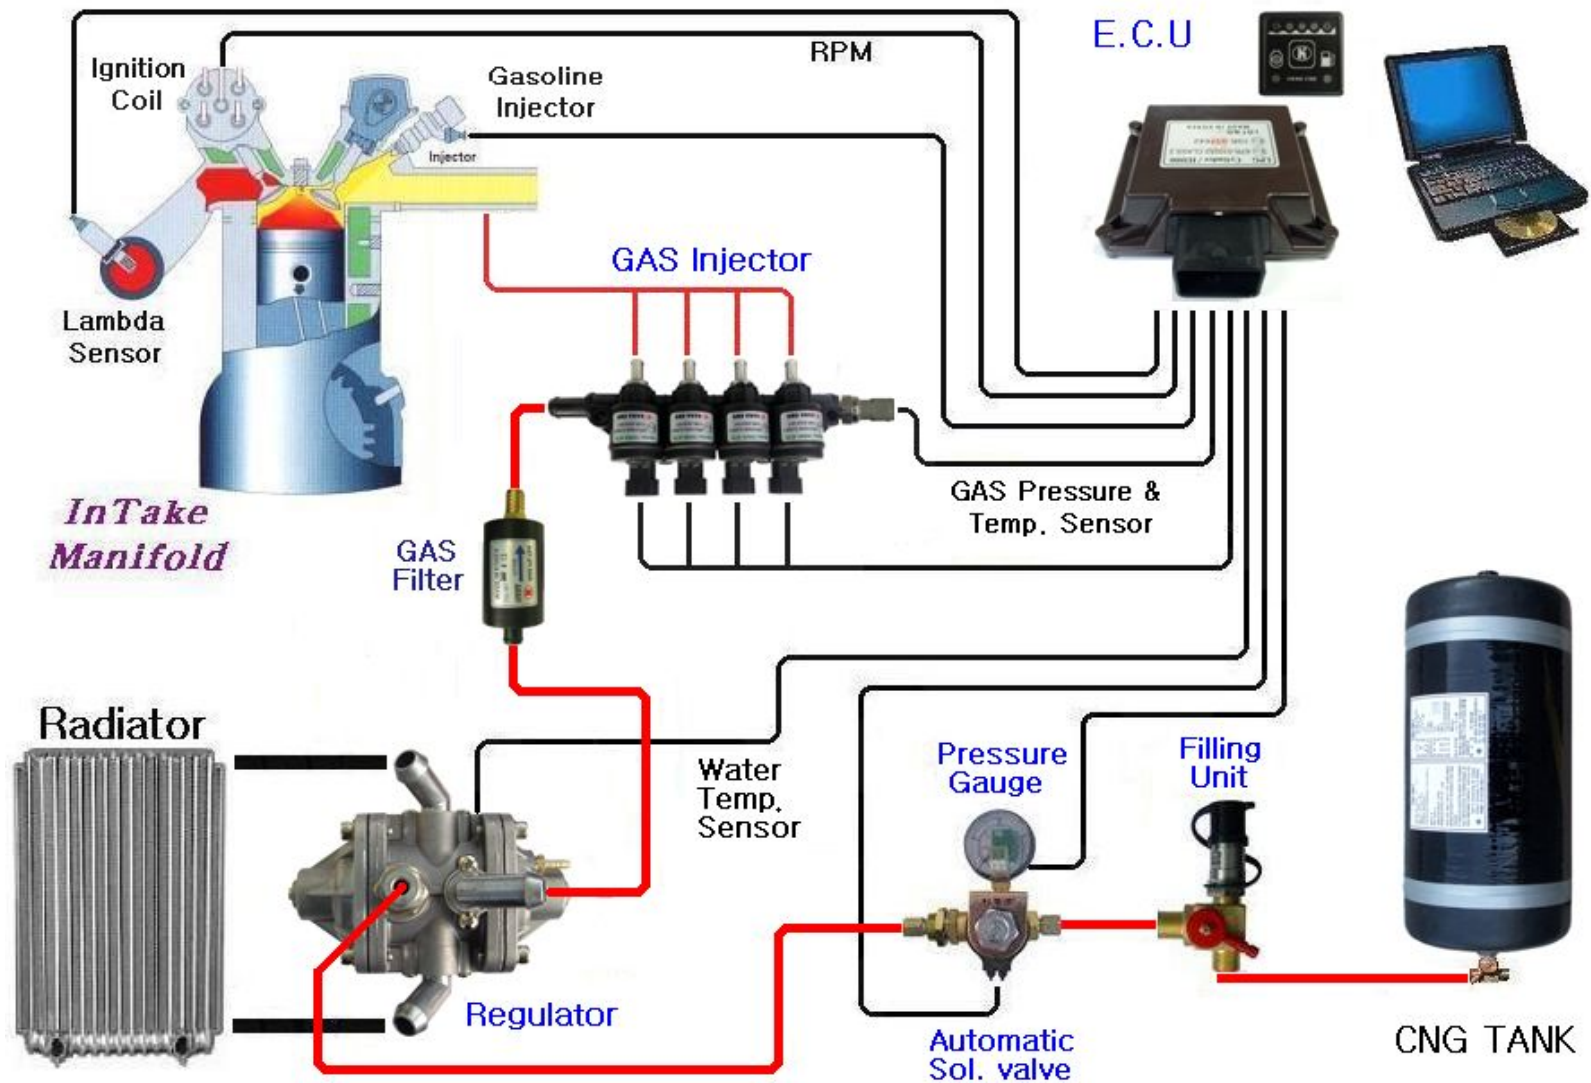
Ignition Coil

Gasoline Injector

Injector

RPM

E.C.U

Lambda Sensor

GAS Injector

InTake Manifold

GAS Filter

GAS Pressure & Temp. Sensor

Radiator

Water Temp. Sensor

Pressure Gauge

Filling Unit

Regulator

Automatic Sol. valve

CNG TANK